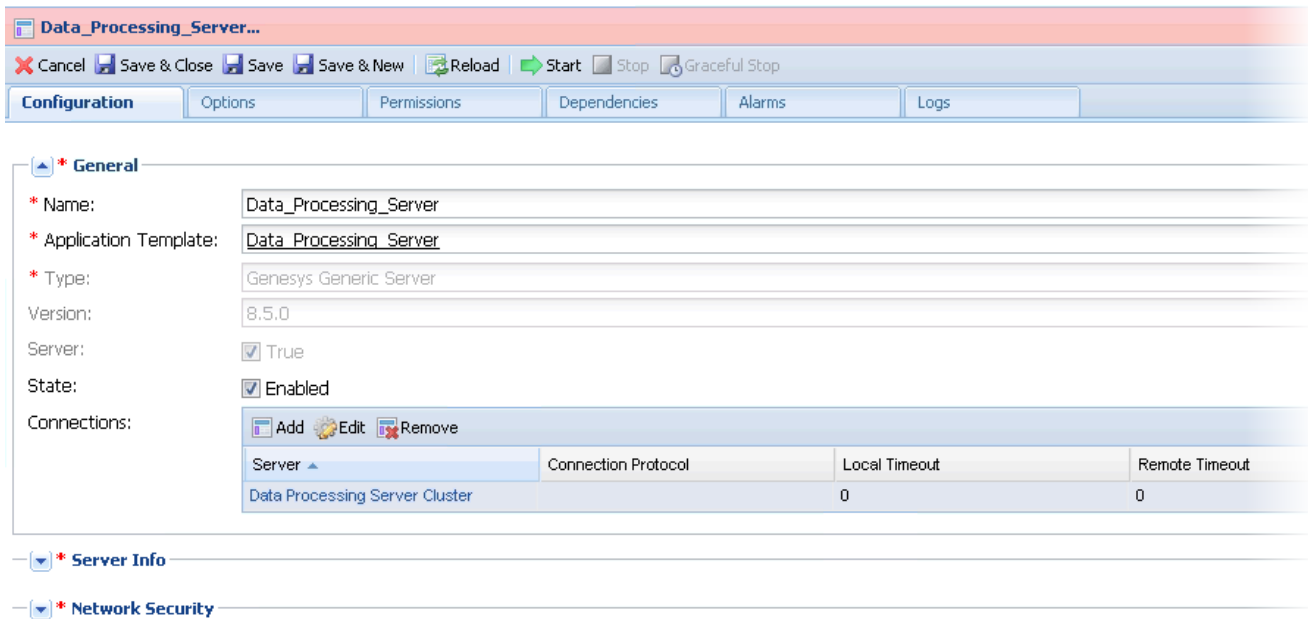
Data_Processing_Server...

Cancel Save & Close Save Save & New Reload Start Stop Graceful Stop

Configuration Options Permissions Dependencies Alarms Logs

* General

* Name: Data_Processing_Server

* Application Template: Data_Processing_Server

* Type: Genesys Generic Server

Version: 8.5.0

Server: True

State: Enabled

Connections:

Add Edit Remove

| Server | Connection Protocol | Local Timeout | Remote Timeout |
|---|---|---|---|
| Data Processing Server Cluster | | 0 | 0 |

* Server Info

* Network Security